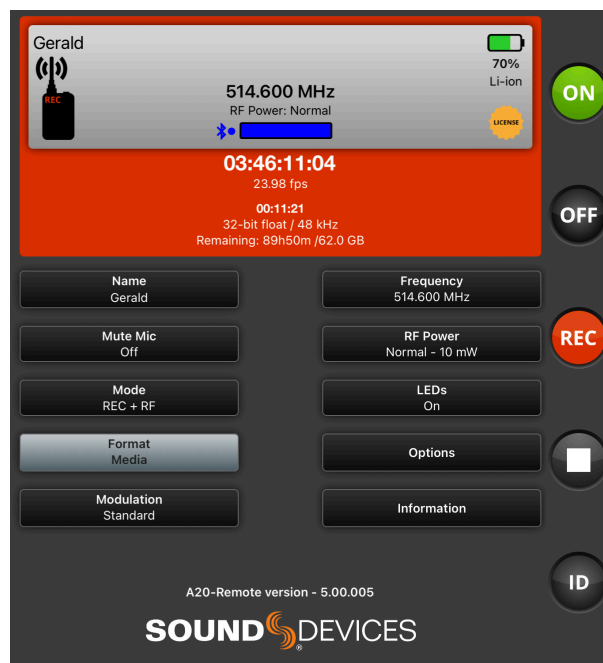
Gerald

REC

514.600 MHz
RF Power: Normal

70%
Li-ion

LICENSE

03:46:11:04
23.98 fps

00:11:21
32-bit float / 48 kHz
Remaining: 89h50m /62.0 GB

ON

OFF

REC

ID

Name
Gerald

Frequency
514.600 MHz

Mute Mic
Off

RF Power
Normal - 10 mW

Mode
REC + RF

LEDs
On

Format
Media

Options

Modulation
Standard

Information

A20-Remote version - 5.00.005

SOUND DEVICES